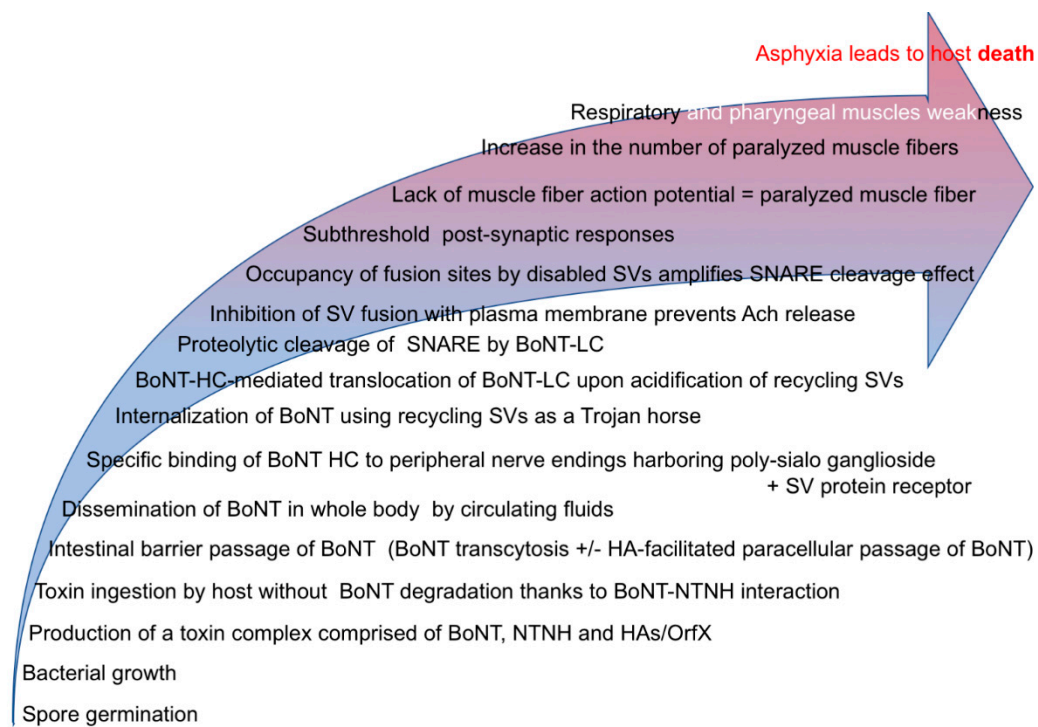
Asphyxia leads to host death

Respiratory and pharyngeal muscles weakness

Increase in the number of paralyzed muscle fibers

Lack of muscle fiber action potential = paralyzed muscle fiber

Subthreshold post-synaptic responses

Occupancy of fusion sites by disabled SVs amplifies SNARE cleavage effect

Inhibition of SV fusion with plasma membrane prevents Ach release

Proteolytic cleavage of SNARE by BoNT-LC

BoNT-HC-mediated translocation of BoNT-LC upon acidification of recycling SVs

Internalization of BoNT using recycling SVs as a Trojan horse

Specific binding of BoNT HC to peripheral nerve endings harboring poly-sialo ganglioside + SV protein receptor

Dissemination of BoNT in whole body by circulating fluids

Intestinal barrier passage of BoNT (BoNT transcytosis +/- HA-facilitated paracellular passage of BoNT)

Toxin ingestion by host without BoNT degradation thanks to BoNT-NTNH interaction

Production of a toxin complex comprised of BoNT, NTNH and HAs/OrfX

Bacterial growth

Spore germination